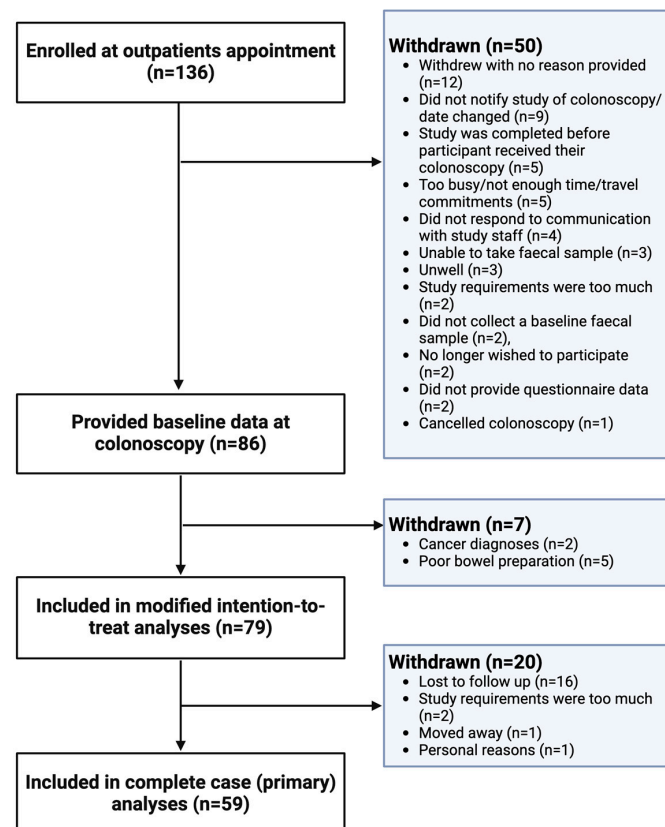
Enrolled at outpatients appointment (n=136)

Withdrawn (n=50)
- Withdrew with no reason provided (n=12)
- Did not notify study of colonoscopy/ date changed (n=9)
- Study was completed before participant received their colonoscopy (n=5)
- Too busy/not enough time/travel commitments (n=5)
- Did not respond to communication with study staff (n=4)
- Unable to take faecal sample (n=3)
- Unwell (n=3)
- Study requirements were too much (n=2)
- Did not collect a baseline faecal sample (n=2),
- No longer wished to participate (n=2)
- Did not provide questionnaire data (n=2)
- Cancelled colonoscopy (n=1)

Provided baseline data at colonoscopy (n=86)

Withdrawn (n=7)
- Cancer diagnoses (n=2)
- Poor bowel preparation (n=5)

Included in modified intention-to-treat analyses (n=79)

Withdrawn (n=20)
- Lost to follow up (n=16)
- Study requirements were too much (n=2)
- Moved away (n=1)
- Personal reasons (n=1)

Included in complete case (primary) analyses (n=59)